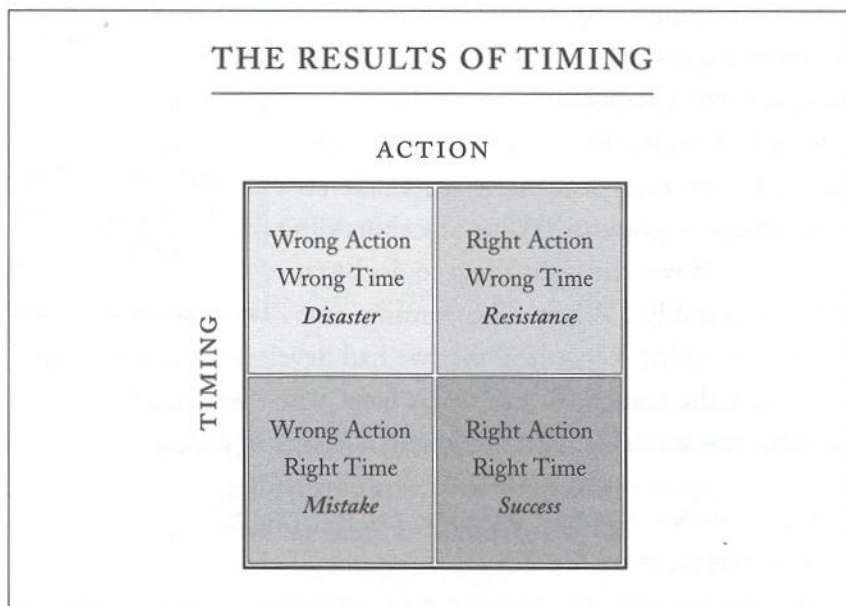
THE RESULTS OF TIMING

ACTION

TIMING

| | |
|---|---|
| Wrong Action Wrong Time *Disaster* | Right Action Wrong Time *Resistance* |
| Wrong Action Right Time *Mistake* | Right Action Right Time *Success* |